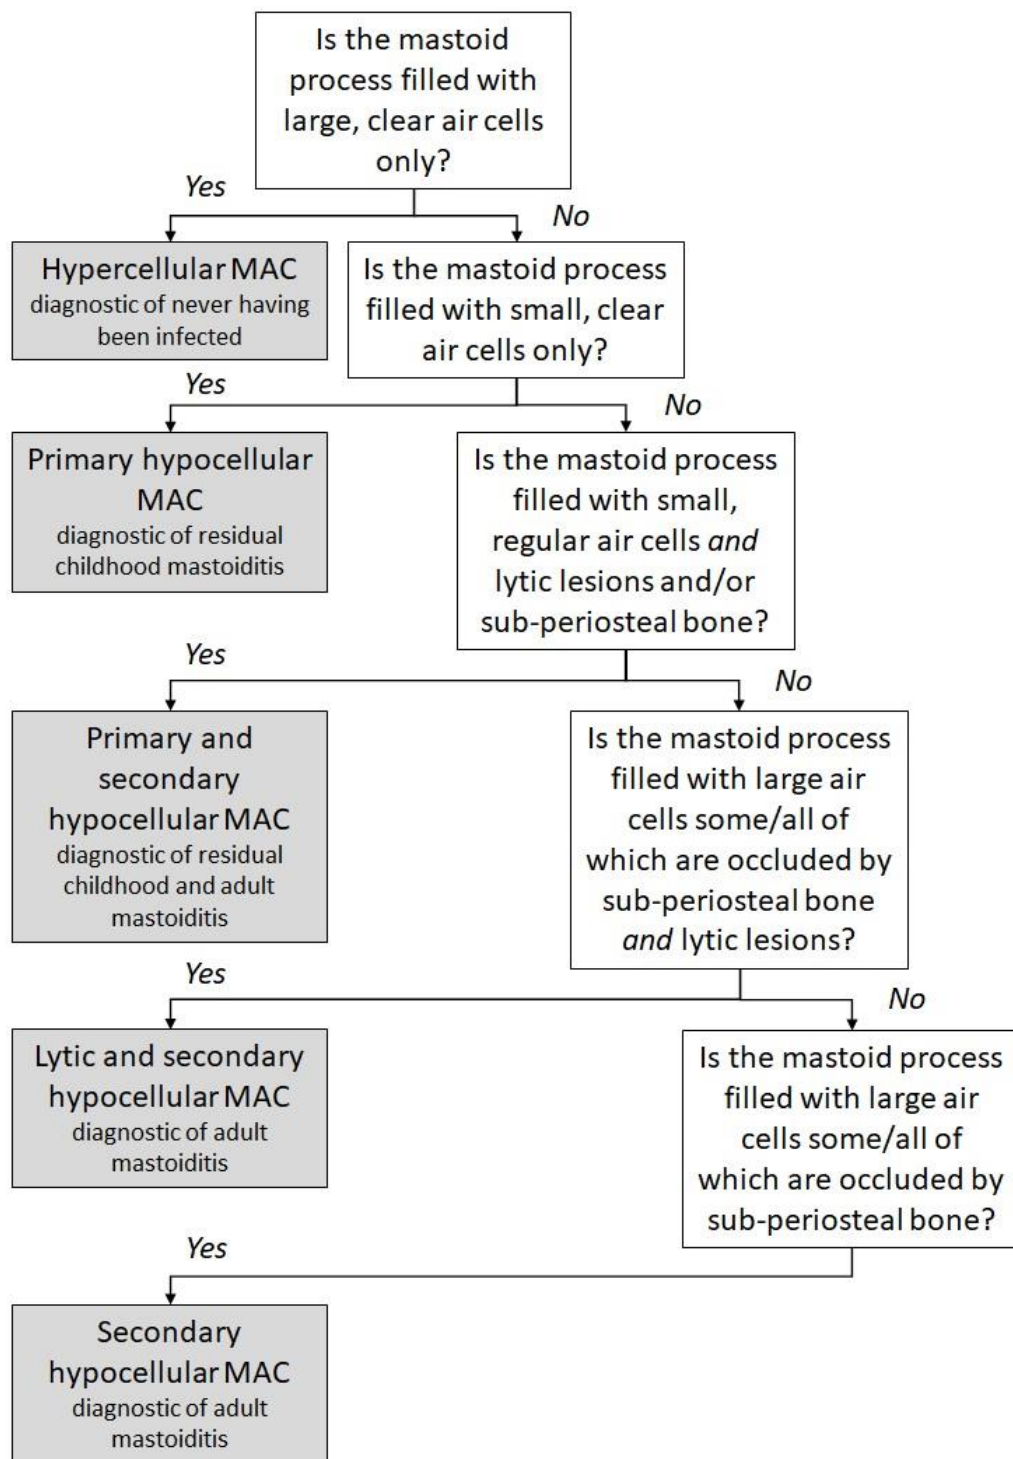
Is the mastoid process filled with large, clear air cells only?

Yes

No

Hypercellular MAC
diagnostic of never having been infected

Is the mastoid process filled with small, clear air cells only?

Yes

No

Primary hypocellular MAC
diagnostic of residual childhood mastoiditis

Is the mastoid process filled with small, regular air cells and lytic lesions and/or sub-periosteal bone?

Yes

No

Primary and secondary hypocellular MAC
diagnostic of residual childhood and adult mastoiditis

Is the mastoid process filled with large air cells some/all of which are occluded by sub-periosteal bone and lytic lesions?

Yes

No

Lytic and secondary hypocellular MAC
diagnostic of adult mastoiditis

Is the mastoid process filled with large air cells some/all of which are occluded by sub-periosteal bone?

Yes

Secondary hypocellular MAC
diagnostic of adult mastoiditis